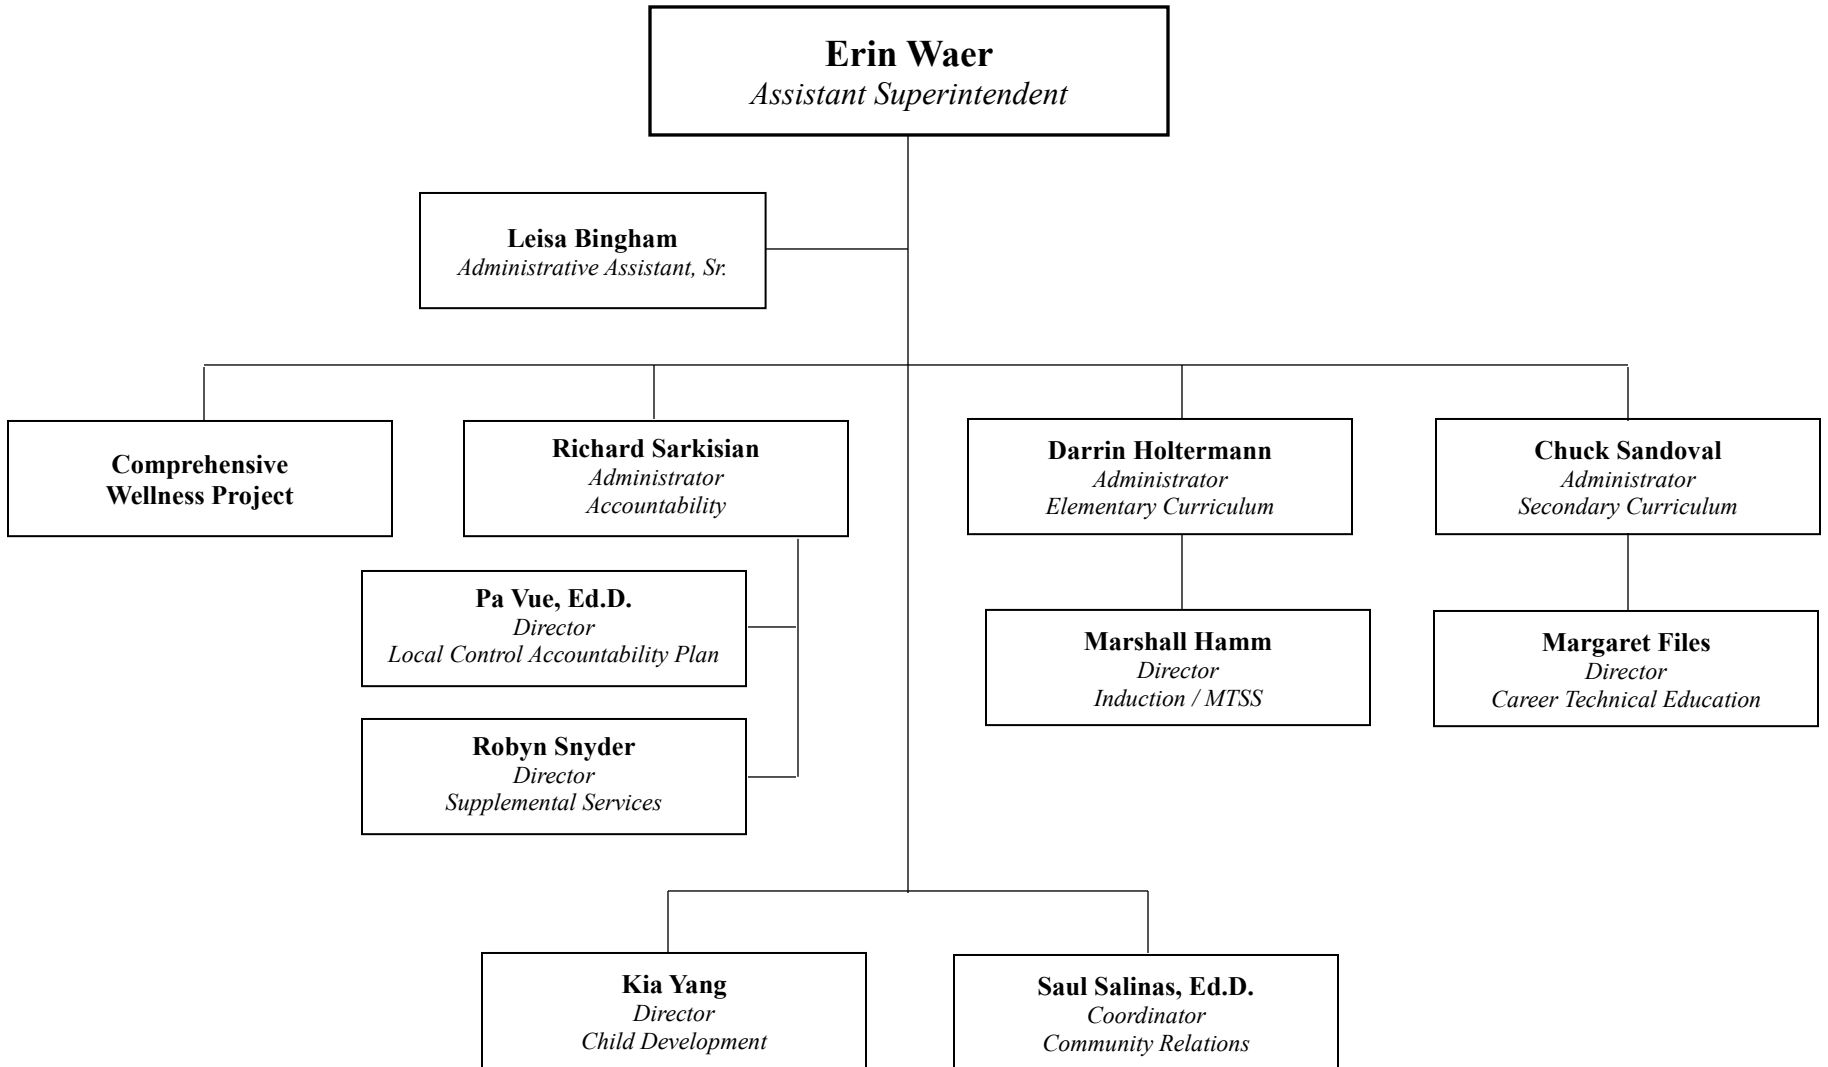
Erin Waer
Assistant Superintendent

Leisa Bingham
Administrative Assistant, Sr.

Comprehensive Wellness Project

Richard Sarkisian
Administrator
Accountability

Pa Vue, Ed.D.
Director
Local Control Accountability Plan

Robyn Snyder
Director
Supplemental Services

Darrin Holtermann
Administrator
Elementary Curriculum

Marshall Hamm
Director
Induction / MTSS

Chuck Sandoval
Administrator
Secondary Curriculum

Margaret Files
Director
Career Technical Education

Kia Yang
Director
Child Development

Saul Salinas, Ed.D.
Coordinator
Community Relations